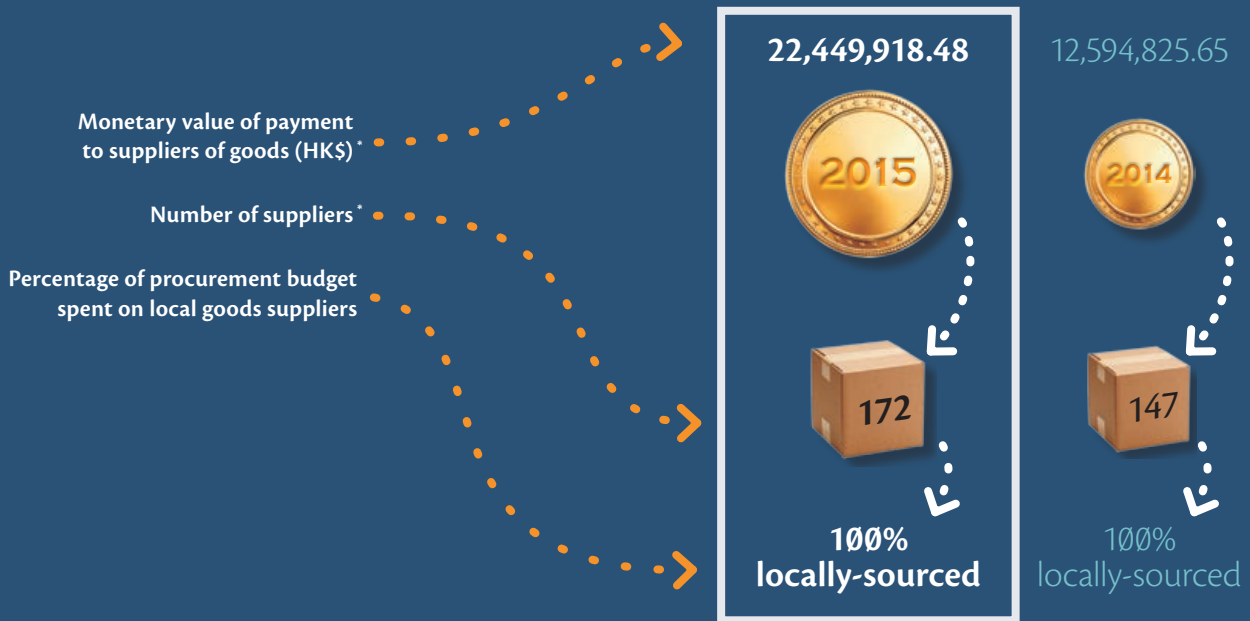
Monetary value of payment to suppliers of goods (HK$)*

Number of suppliers*

Percentage of procurement budget spent on local goods suppliers

22,449,918.48

2015

172

100%
locally-sourced

12,594,825.65

2014

147

100%
locally-sourced